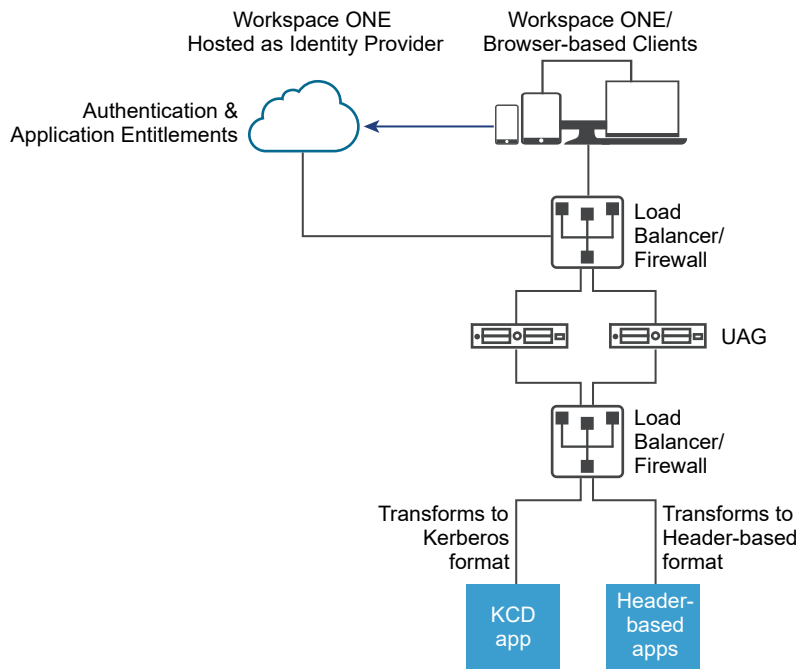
Workspace ONE
Hosted as Identity Provider

Workspace ONE/
Browser-based Clients

Authentication &
Application Entitlements

Load
Balancer/
Firewall

UAG

Load
Balancer/
Firewall

Transforms to
Kerberos
format

Transforms to
Header-based
format

KCD
app

Header-
based
apps